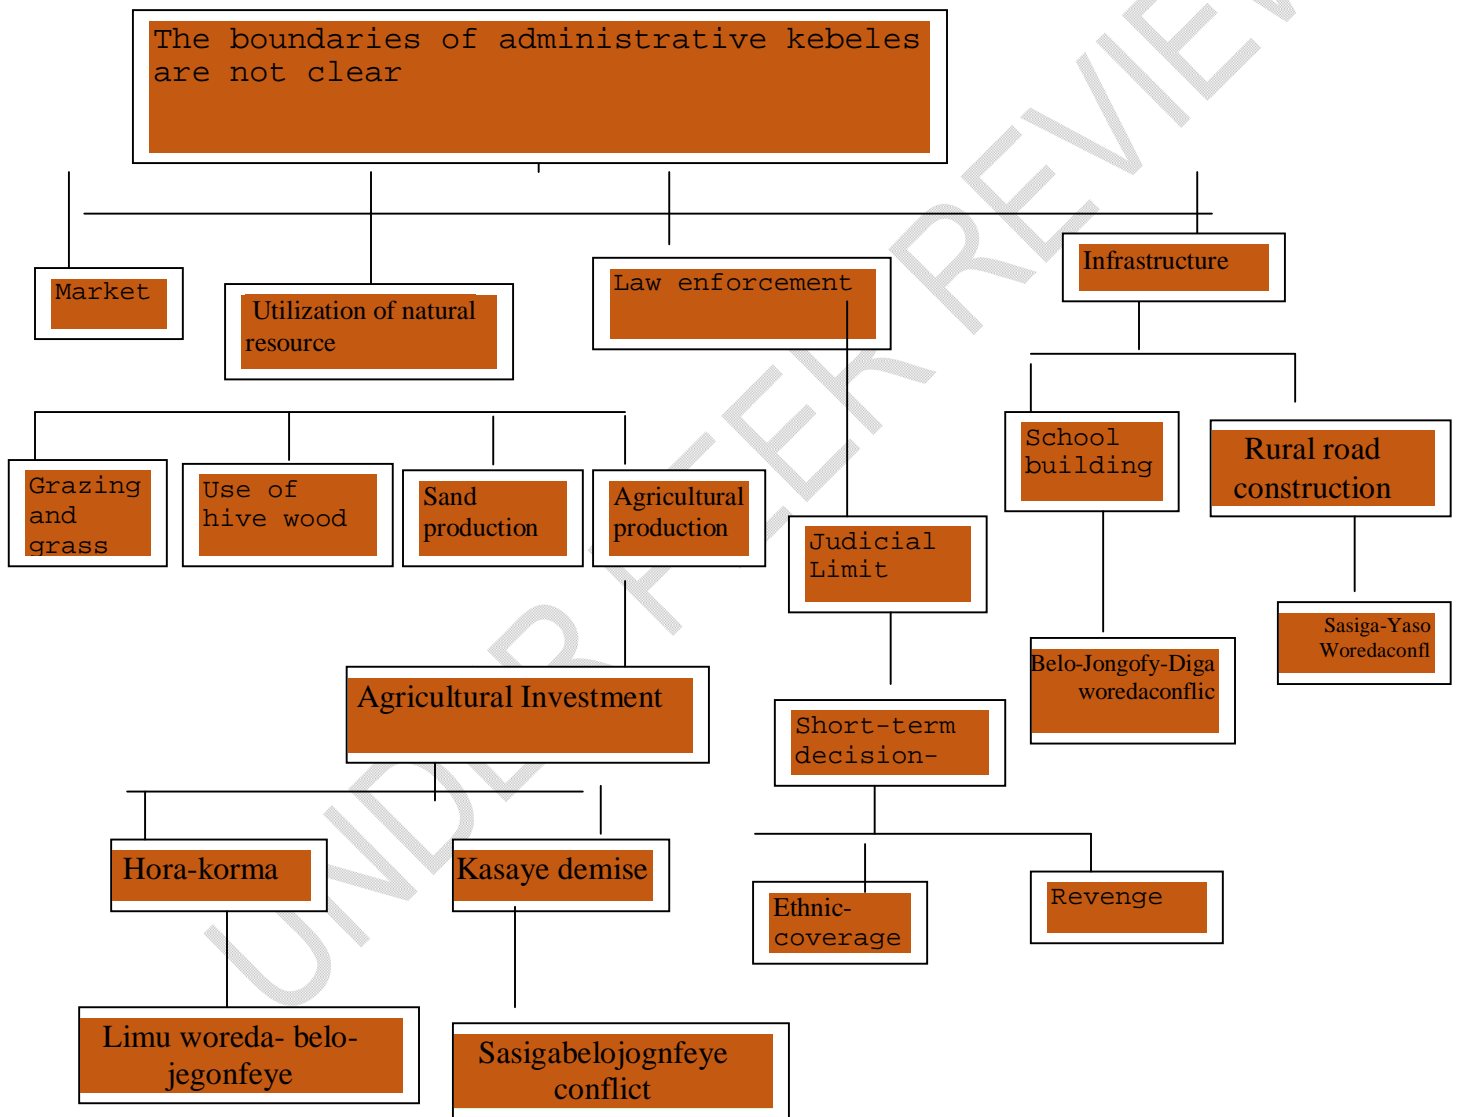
The boundaries of administrative kebeles are not clear

Market

Utilization of natural resource

Law enforcement

Infrastructure

Grazing and grass

Use of hive wood

Sand production

Agricultural production

School building

Rural road construction

Judicial Limit

Sasiga-Yaso Woredaconfl

Belo-Jongofy-Diga woredaconflic

Agricultural Investment

Short-term decision-

Hora-korma

Kasaye demise

Ethnic-coverage

Revenge

Limu woreda- belo-jegonfeye

Sasigabelojognfeye conflict

UNDER PEER REVIEW